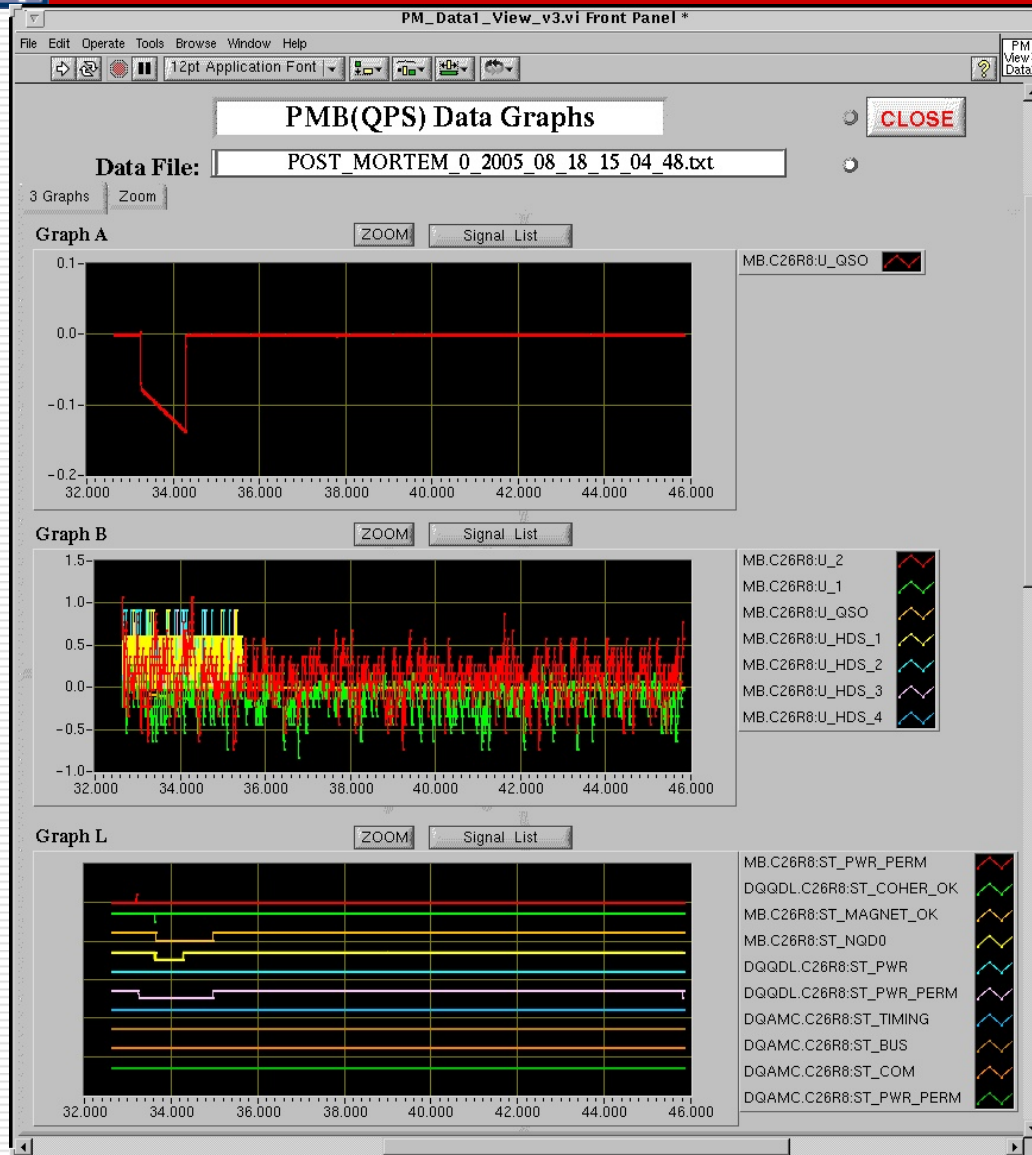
PM_Data1_View_v3.vi Front Panel *

File Edit Operate Tools Browse Window Help

12pt Application Font

PM View Data

PMB(QPS) Data Graphs

CLOSE

Data File: POST_MORTEM_0_2005_08_18_15_04_48.txt

3 Graphs | Zoom

Graph A

ZOOM | Signal List

MB.C26R8:U_QSO

0.1
0.0
-0.1
-0.2
32.000 34.000 36.000 38.000 40.000 42.000 44.000 46.000

Graph B

ZOOM | Signal List

MB.C26R8:U_2
MB.C26R8:U_1
MB.C26R8:U_QSO
MB.C26R8:U_HDS_1
MB.C26R8:U_HDS_2
MB.C26R8:U_HDS_3
MB.C26R8:U_HDS_4

1.5
1.0
0.5
0.0
-0.5
-1.0
32.000 34.000 36.000 38.000 40.000 42.000 44.000 46.000

Graph L

ZOOM | Signal List

MB.C26R8:ST_PWR_PERM
DQQDL.C26R8:ST_COHER_OK
MB.C26R8:ST_MAGNET_OK
MB.C26R8:ST_NQD0
DQQDL.C26R8:ST_PWR
DQQDL.C26R8:ST_PWR_PERM
DQAMC.C26R8:ST_TIMING
DQAMC.C26R8:ST_BUS
DQAMC.C26R8:ST_COM
DQAMC.C26R8:ST_PWR_PERM

32.000 34.000 36.000 38.000 40.000 42.000 44.000 46.000